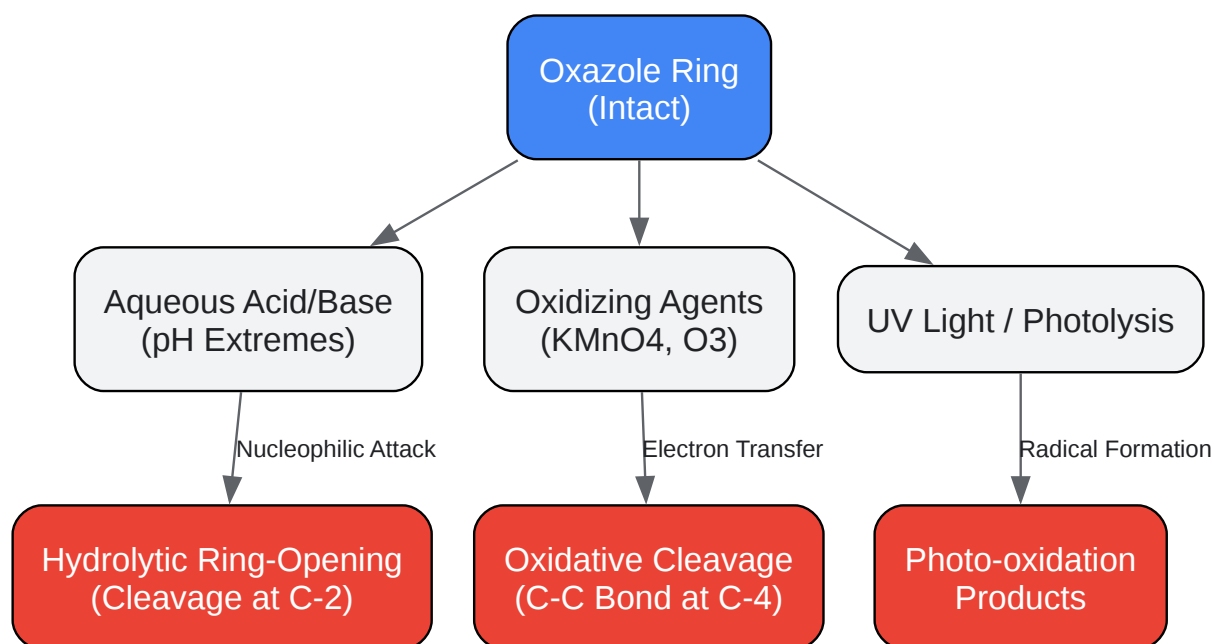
Oxazole Ring (Intact)

Aqueous Acid/Base (pH Extremes)

Oxidizing Agents (KMnO4, O3)

UV Light / Photolysis

Nucleophilic Attack

Electron Transfer

Radical Formation

Hydrolytic Ring-Opening (Cleavage at C-2)

Oxidative Cleavage (C-C Bond at C-4)

Photo-oxidation Products